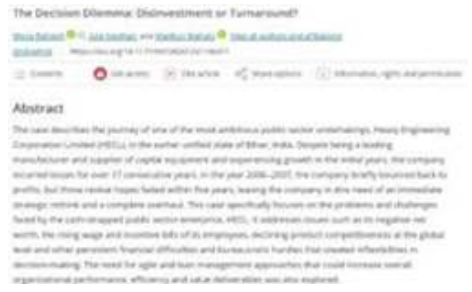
The Decision Dilemma: Disinvestment or Turnaround?

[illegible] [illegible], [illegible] and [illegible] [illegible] View all authors and affiliations

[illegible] https://doi.org/10.1177/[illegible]

Contents Get access Cite article Share options Information, rights and permissions

Abstract

The case describes the journey of one of the most ambitious public sector undertakings, Heavy Engineering Corporation Limited (HECL), in the earlier unified state of Bihar, India. Despite being a leading manufacturer and supplier of capital equipment and experiencing growth in the initial years, the company incurred losses for over 17 consecutive years. In the year 2006–2007, the company briefly bounced back to profits, but those revival hopes faded within five years, leaving the company in dire need of an immediate strategic rethink and a complete overhaul. This case specifically focuses on the problems and challenges faced by the cash-strapped public sector enterprise, HECL. It addresses issues such as its negative net worth, the rising wage and incentive bills of its employees, declining product competitiveness at the global level and other persistent financial difficulties and bureaucratic hurdles that created inflexibilities in decision-making. The need for agile and lean management approaches that could increase overall organizational performance, efficiency and value deliverables was also explored.